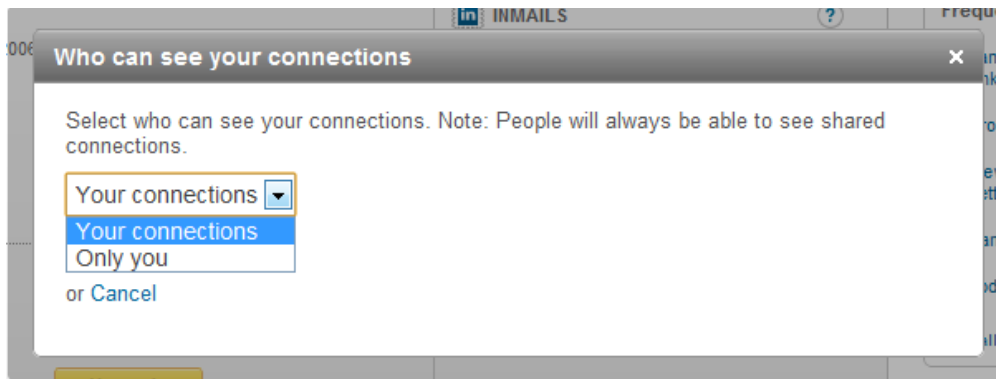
in INMAILS

?

Freq

Who can see your connections

×

Select who can see your connections. Note: People will always be able to see shared connections.

Your connections

Your connections
Only you

or Cancel